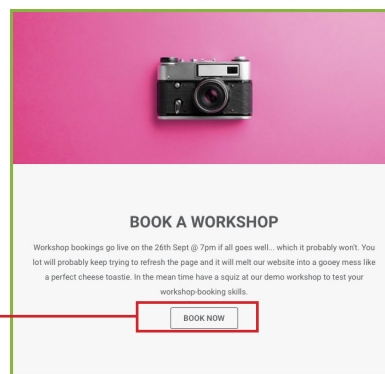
BOOK A WORKSHOP

Workshop bookings go live on the 26th Sept @ 7pm if all goes well... which it probably won't. You lot will probably keep trying to refresh the page and it will melt our website into a gooey mess like a perfect cheese toastie. In the mean time have a squiz at our demo workshop to test your workshop-booking skills.

BOOK NOW